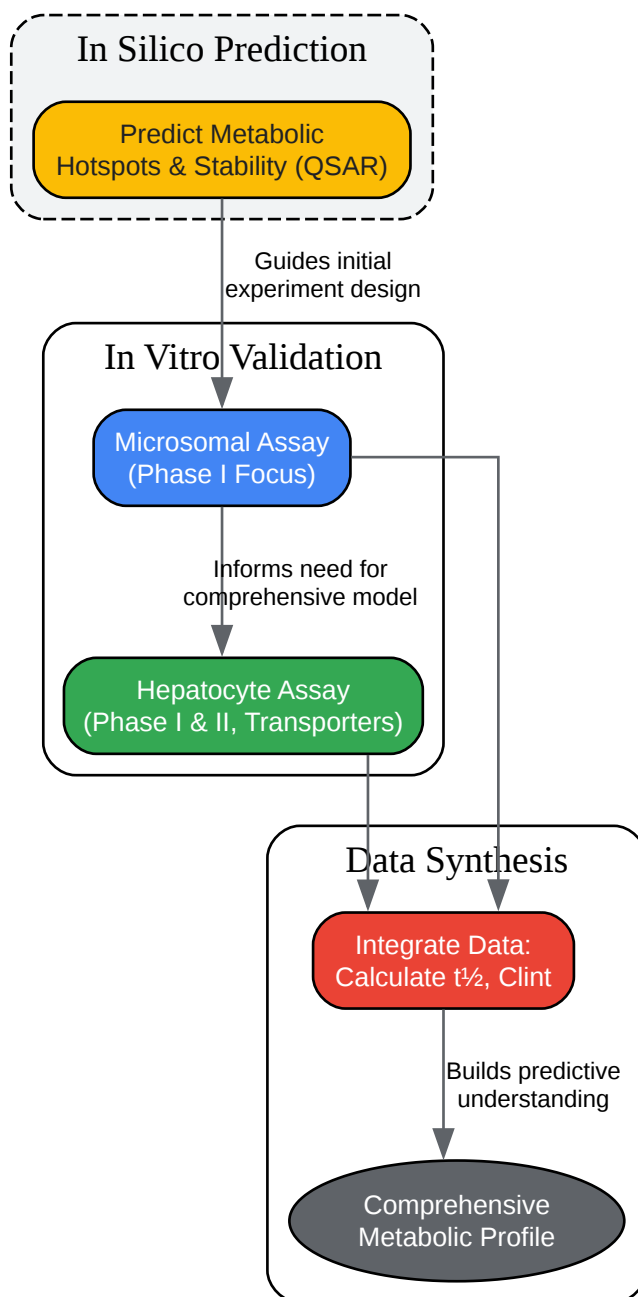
In Silico Prediction

Predict Metabolic Hotspots & Stability (QSAR)

Guides initial experiment design

In Vitro Validation

Microsomal Assay (Phase I Focus)

Informs need for comprehensive model

Hepatocyte Assay (Phase I & II, Transporters)

Data Synthesis

Integrate Data: Calculate t½, Clint

Builds predictive understanding

Comprehensive Metabolic Profile